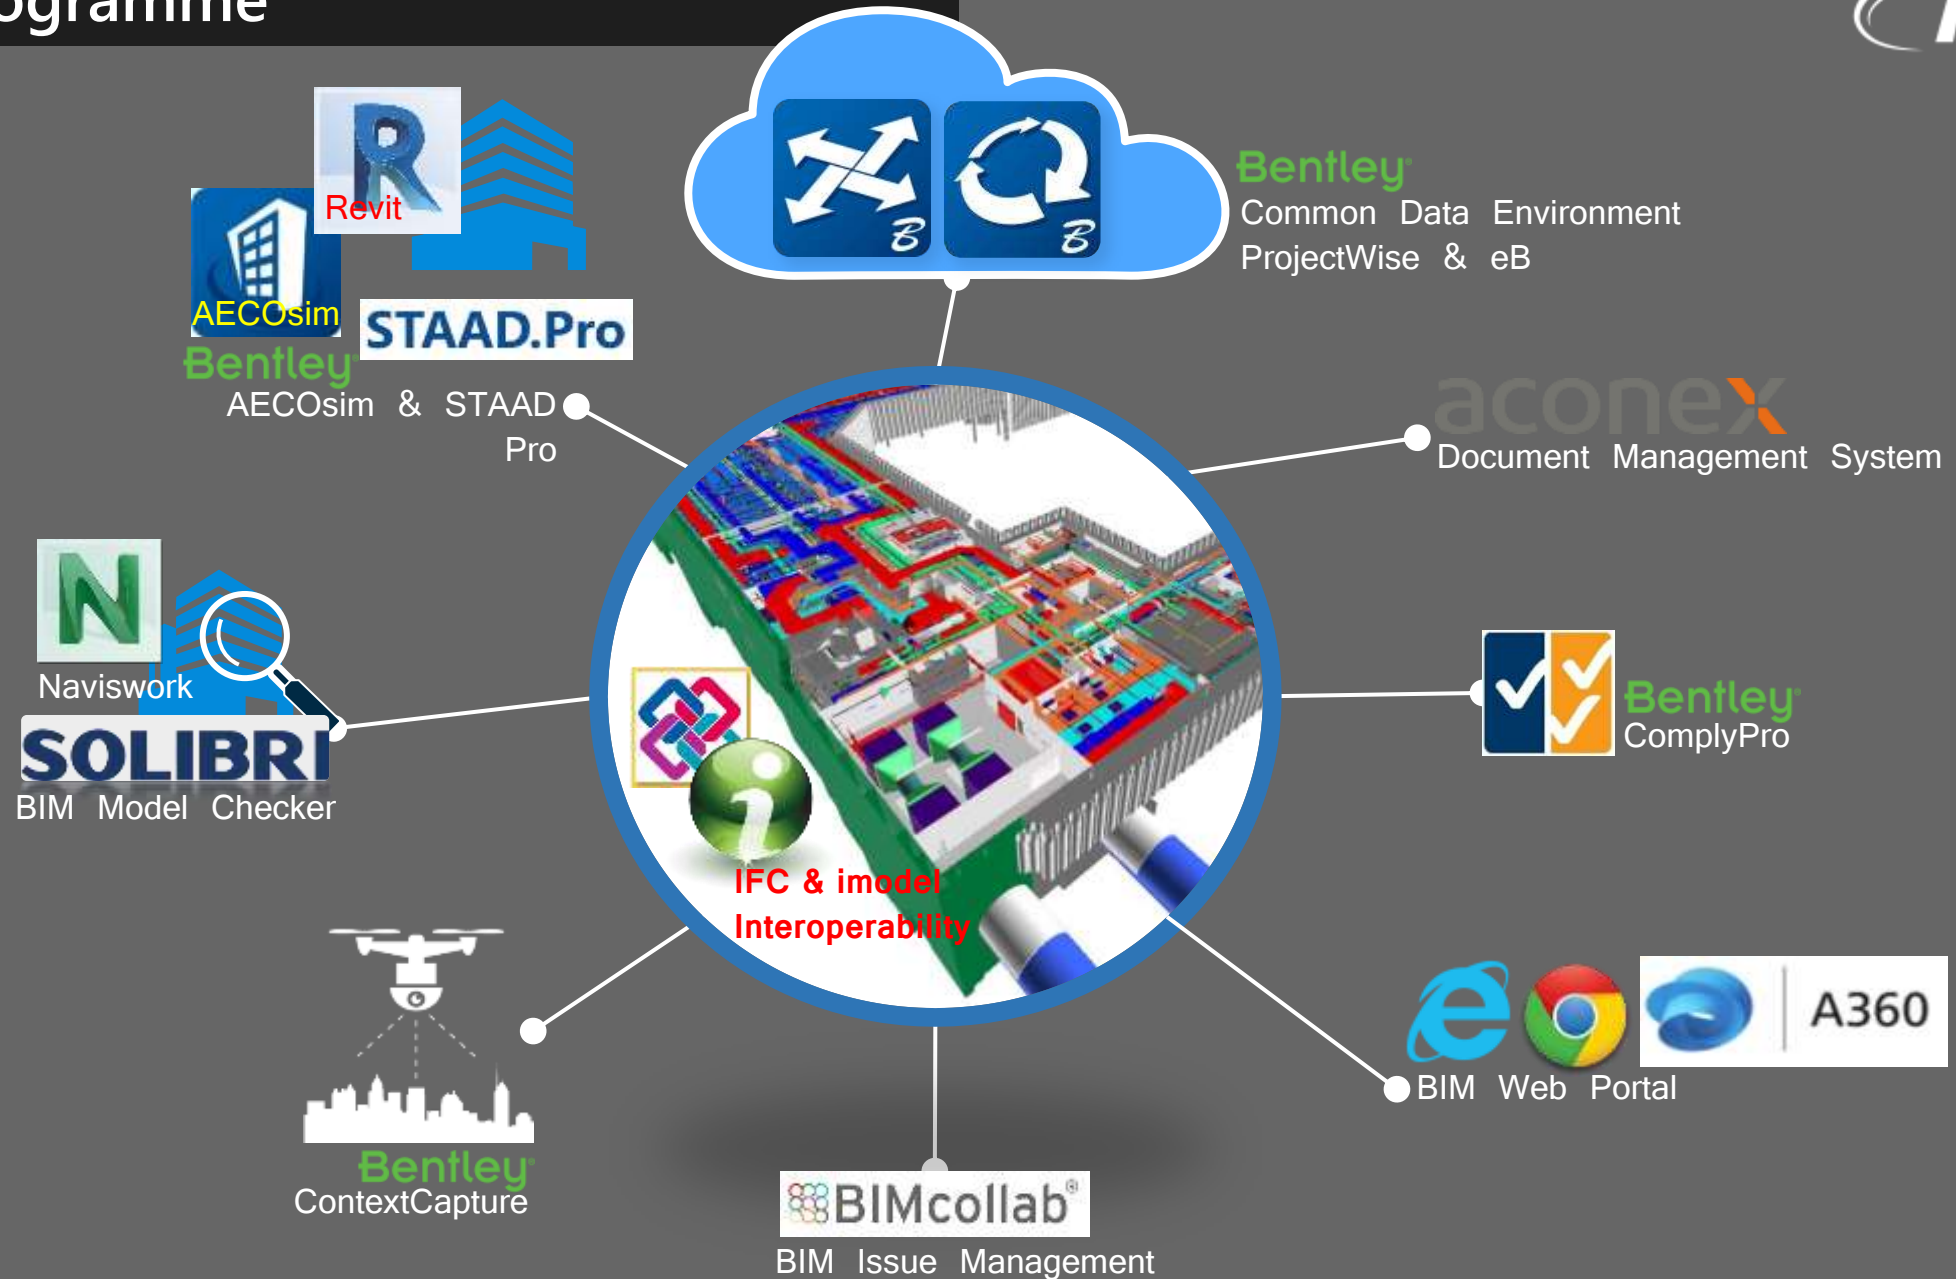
ogramme

Bentley
Common Data Environment
ProjectWise & eB

Revit
AECOsim
STAAD.Pro
Bentley
AECOsim & STAAD Pro

aconex
Document Management System

Naviswork
SOLIBRI
BIM Model Checker

IFC & imodel Interoperability

Bentley
ComplyPro

A360
BIM Web Portal

Bentley
ContextCapture

BIMcollab
BIM Issue Management